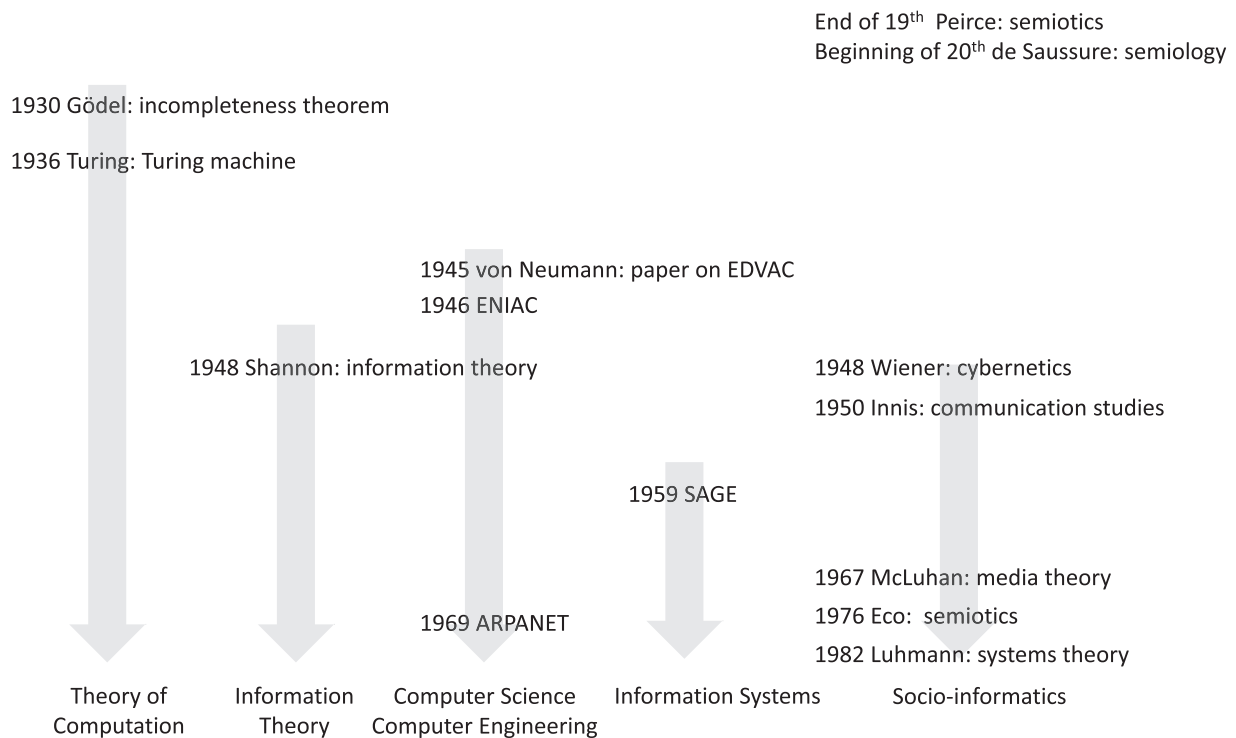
End of 19$^{th}$ Peirce: semiotics
Beginning of 20$^{th}$ de Saussure: semiology

1930 Gödel: incompleteness theorem

1936 Turing: Turing machine

1945 von Neumann: paper on EDVAC

1946 ENIAC

1948 Shannon: information theory

1948 Wiener: cybernetics

1950 Innis: communication studies

1959 SAGE

1967 McLuhan: media theory

1976 Eco: semiotics

1969 ARPANET

1982 Luhmann: systems theory

Theory of Computation

Information Theory

Computer Science Computer Engineering

Information Systems

Socio-informatics